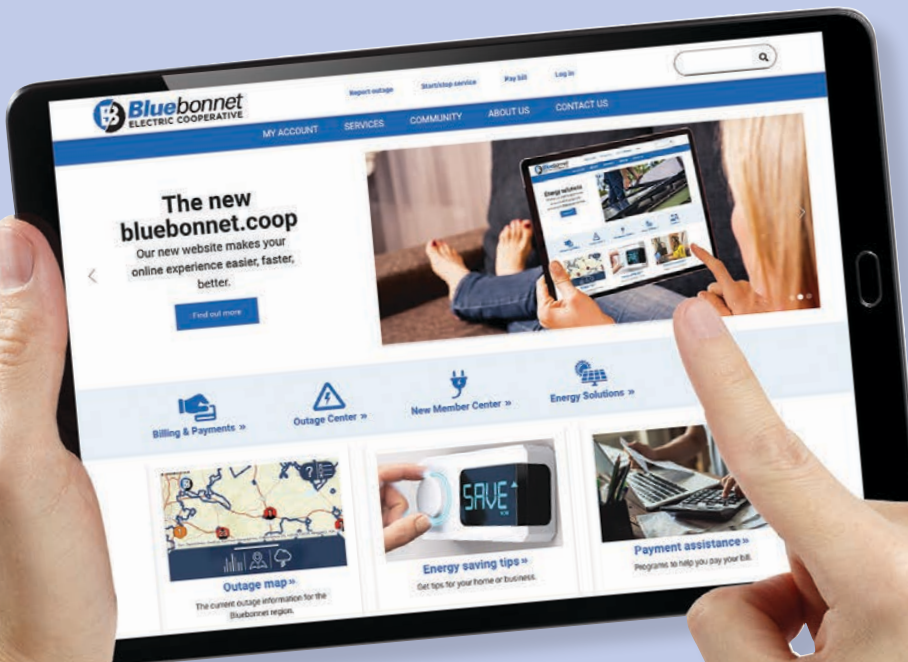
Bluebonnet
ELECTRIC COOPERATIVE

Report outage Start/stop service Pay bill Log in

MY ACCOUNT SERVICES COMMUNITY ABOUT US CONTACT US

The new bluebonnet.coop

Our new website makes your online experience easier, faster, better.

Find out more

Billing & Payments »

Outage Center »

New Member Center »

Energy Solutions »

Outage map »

The current outage information for the Bluebonnet region.

SAVE

Energy saving tips »

Get tips for your home or business.

Payment assistance »

Programs to help you pay your bill.